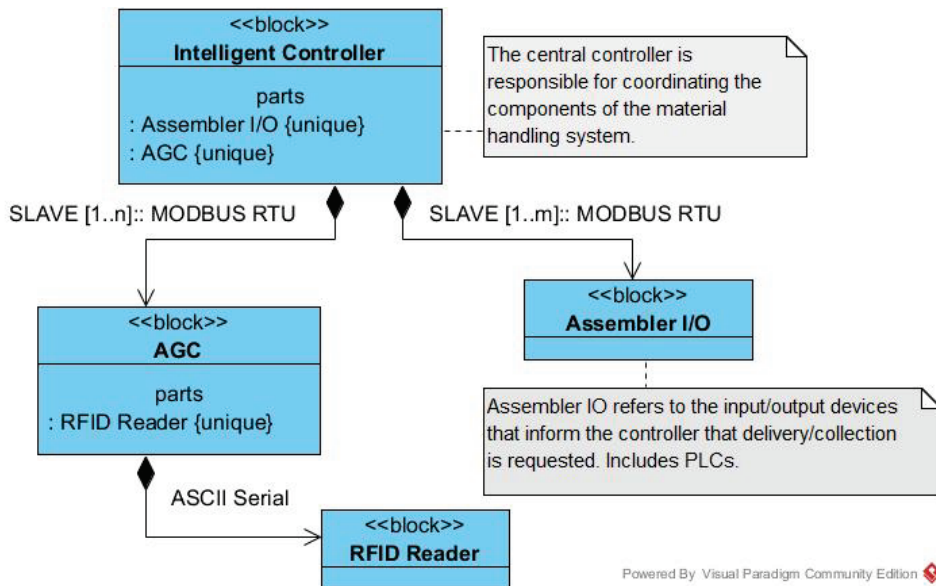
<<block>>
Intelligent Controller

parts
: Assembler I/O {unique}
: AGC {unique}

The central controller is responsible for coordinating the components of the material handling system.

SLAVE [1..n]:: MODBUS RTU

SLAVE [1..m]:: MODBUS RTU

<<block>>
AGC

parts
: RFID Reader {unique}

<<block>>
Assembler I/O

Assembler IO refers to the input/output devices that inform the controller that delivery/collection is requested. Includes PLCs.

ASCII Serial

<<block>>
RFID Reader

Powered By Visual Paradigm Community Edition